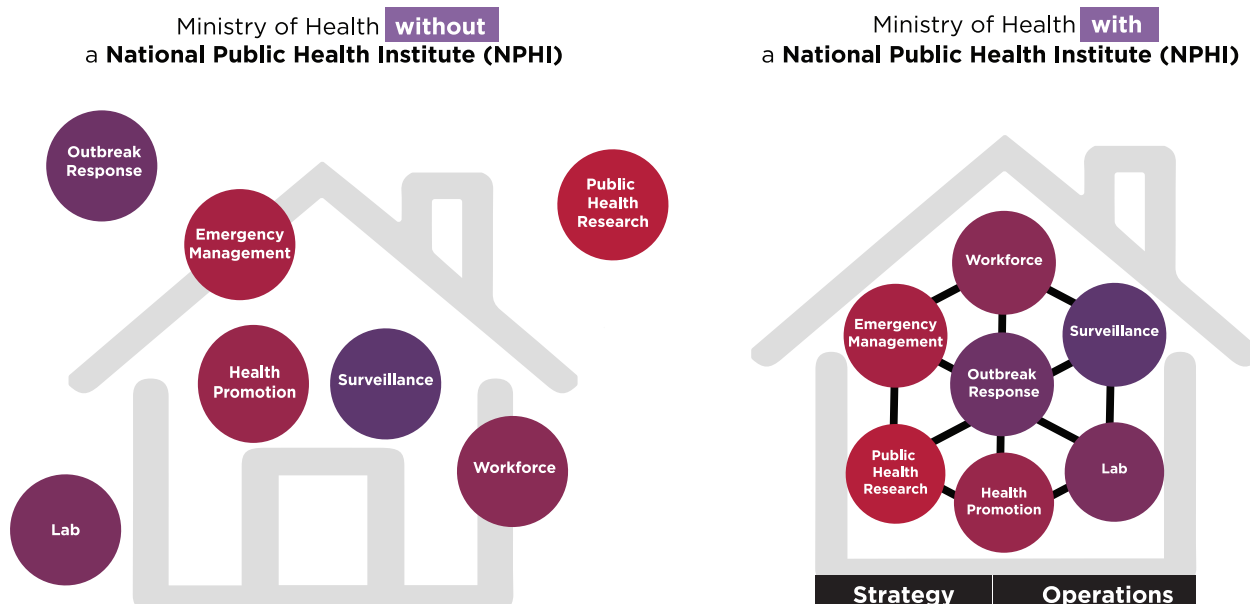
Ministry of Health without a National Public Health Institute (NPHI)

Outbreak Response

Emergency Management

Public Health Research

Health Promotion

Surveillance

Workforce

Lab

Ministry of Health with a National Public Health Institute (NPHI)

Workforce

Emergency Management

Surveillance

Outbreak Response

Public Health Research

Lab

Health Promotion

Strategy

Operations